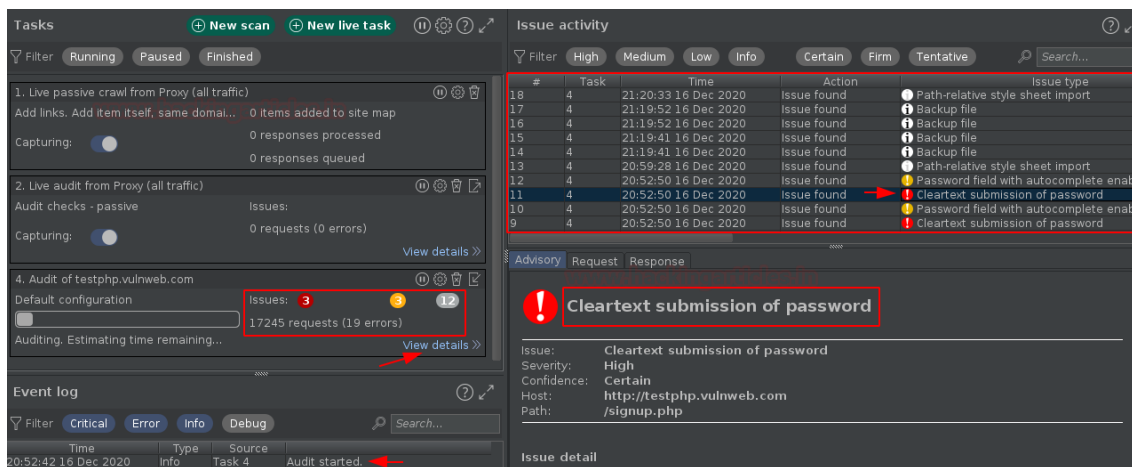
Tasks

New scan

New live task

Filter Running Paused Finished

1. Live passive crawl from Proxy (all traffic)

Add links. Add item itself, same domai...

0 items added to site map

0 responses processed

Capturing:

0 responses queued

2. Live audit from Proxy (all traffic)

Audit checks - passive

Issues:

Capturing:

0 requests (0 errors)

View details »

4. Audit of testphp.vulnweb.com

Default configuration

Issues: 3 3 12

17245 requests (19 errors)

Auditing. Estimating time remaining...

View details »

Event log

Filter Critical Error Info Debug

Search...

| Time | Type | Source | |
|---|---|---|---|
| 20:52:42 16 Dec 2020 | Info | Task 4 | Audit started. |

Issue activity

Filter High Medium Low Info Certain Firm Tentative

Search...

| # | Task | Time | Action | Issue type |
|---|---|---|---|---|
| 18 | 4 | 21:20:33 16 Dec 2020 | Issue found | Path-relative style sheet import |
| 17 | 4 | 21:19:52 16 Dec 2020 | Issue found | Backup file |
| 16 | 4 | 21:19:52 16 Dec 2020 | Issue found | Backup file |
| 15 | 4 | 21:19:41 16 Dec 2020 | Issue found | Backup file |
| 14 | 4 | 21:19:41 16 Dec 2020 | Issue found | Backup file |
| 13 | 4 | 20:59:28 16 Dec 2020 | Issue found | Path-relative style sheet import |
| 12 | 4 | 20:52:50 16 Dec 2020 | Issue found | Password field with autocomplete enab |
| 11 | 4 | 20:52:50 16 Dec 2020 | Issue found | Cleartext submission of password |
| 10 | 4 | 20:52:50 16 Dec 2020 | Issue found | Password field with autocomplete enab |
| 9 | 4 | 20:52:50 16 Dec 2020 | Issue found | Cleartext submission of password |

Advisory Request Response

Cleartext submission of password

Issue: Cleartext submission of password
Severity: High
Confidence: Certain
Host: http://testphp.vulnweb.com
Path: /signup.php

Issue detail